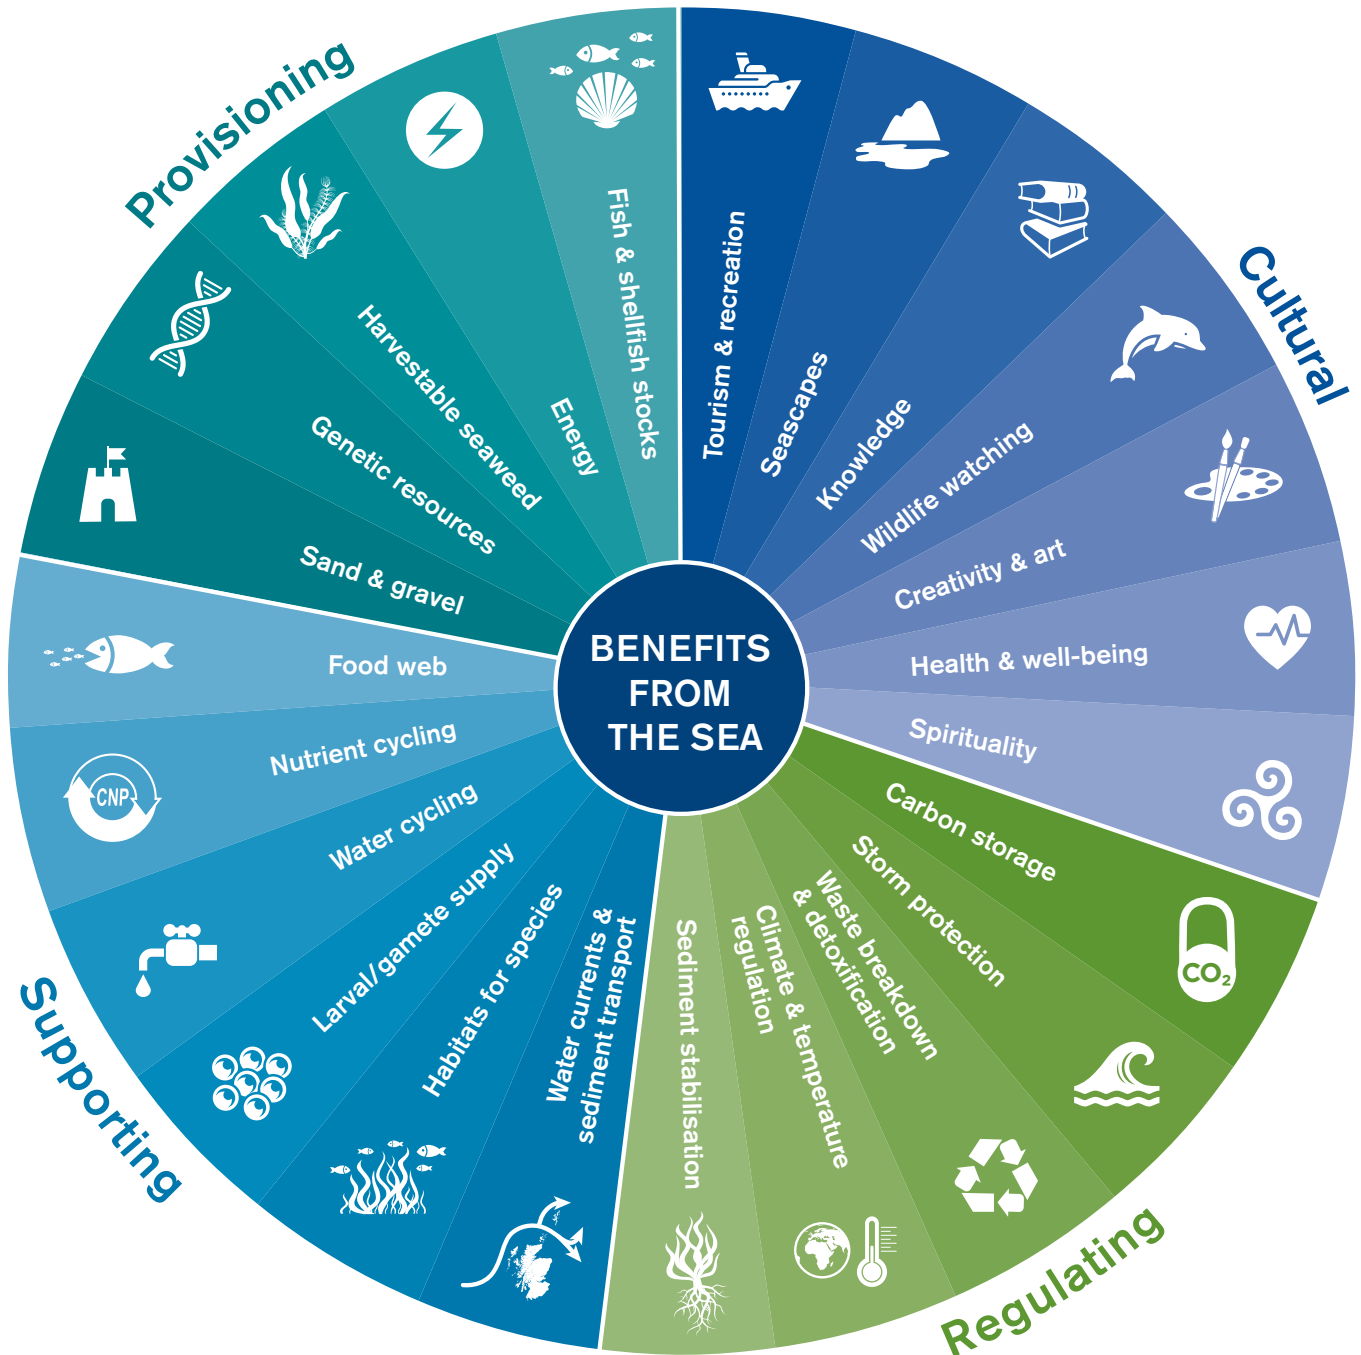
BENEFITS FROM THE SEA

Provisioning

Fish & shellfish stocks

Energy

Harvestable seaweed

Genetic resources

Sand & gravel

Cultural

Tourism & recreation

Seascapes

Knowledge

Wildlife watching

Creativity & art

Health & well-being

Spirituality

Regulating

Carbon storage

$CO_2$

Storm protection

Waste breakdown & detoxification

Climate & temperature regulation

Sediment stabilisation

Supporting

Water currents & sediment transport

Habitats for species

Larval/gamete supply

Water cycling

Nutrient cycling

CNP

Food web